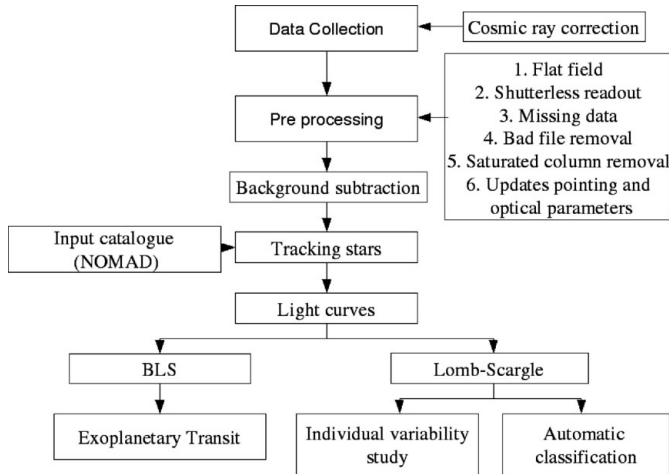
Data Collection

Cosmic ray correction

Pre processing

1. Flat field
2. Shutterless readout
3. Missing data
4. Bad file removal
5. Saturated column removal
6. Updates pointing and optical parameters

Background subtraction

Input catalogue (NOMAD)

Tracking stars

Light curves

BLS

Lomb-Scargle

Exoplanetary Transit

Individual variability study

Automatic classification